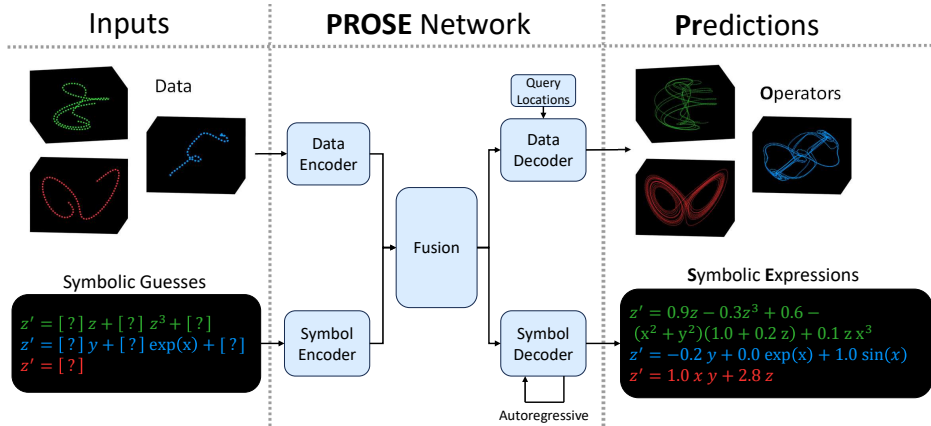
Inputs

PROSE Network

Predictions

Data

Symbolic Guesses

$z' = [\,?\,]\, z + [\,?\,]\, z^3 + [\,?\,]$
$z' = [\,?\,]\, y + [\,?\,] \exp(x) + [\,?\,]$
$z' = [\,?\,]$

Data Encoder

Symbol Encoder

Fusion

Query Locations

Data Decoder

Symbol Decoder

Autoregressive

Operators

Symbolic Expressions

$z' = 0.9z - 0.3z^3 + 0.6 - (x^2 + y^2)(1.0 + 0.2\,z) + 0.1\,z\,x^3$
$z' = -0.2\,y + 0.0\exp(x) + 1.0\sin(x)$
$z' = 1.0\,x\,y + 2.8\,z$